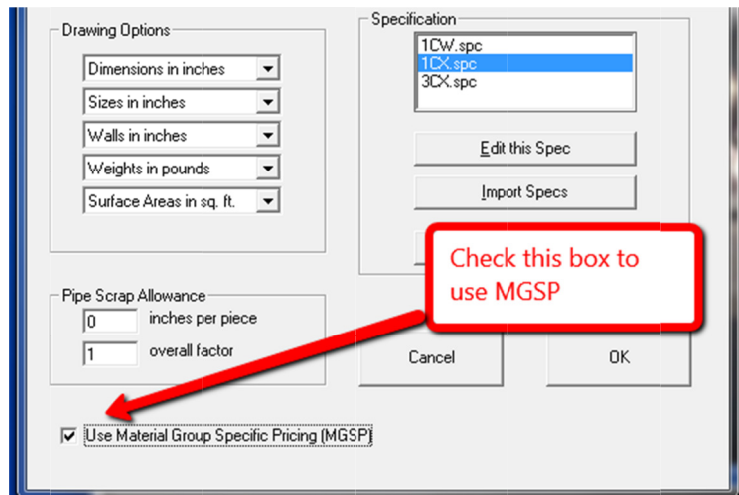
Drawing Options

Dimensions in inches

Sizes in inches

Walls in inches

Weights in pounds

Surface Areas in sq. ft.

Specification

1CW.spc

1CX.spc

3CX.spc

Edit this Spec

Import Specs

Check this box to use MGSP

Pipe Scrap Allowance

0 inches per piece

1 overall factor

Cancel

OK

Use Material Group Specific Pricing (MGSP)